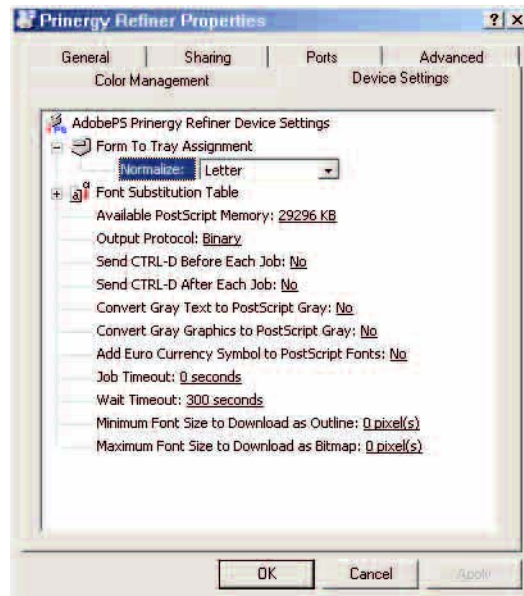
Prinergy Refiner Properties ? ×

General | Sharing | Ports | Advanced
Color Management | Device Settings

AdobePS Prinergy Refiner Device Settings
Form To Tray Assignment
Normalize: Letter
Font Substitution Table
Available PostScript Memory: 29296 KB
Output Protocol: Binary
Send CTRL-D Before Each Job: No
Send CTRL-D After Each Job: No
Convert Gray Text to PostScript Gray: No
Convert Gray Graphics to PostScript Gray: No
Add Euro Currency Symbol to PostScript Fonts: No
Job Timeout: 0 seconds
Wait Timeout: 300 seconds
Minimum Font Size to Download as Outline: 0 pixel(s)
Maximum Font Size to Download as Bitmap: 0 pixel(s)

OK | Cancel | Apply